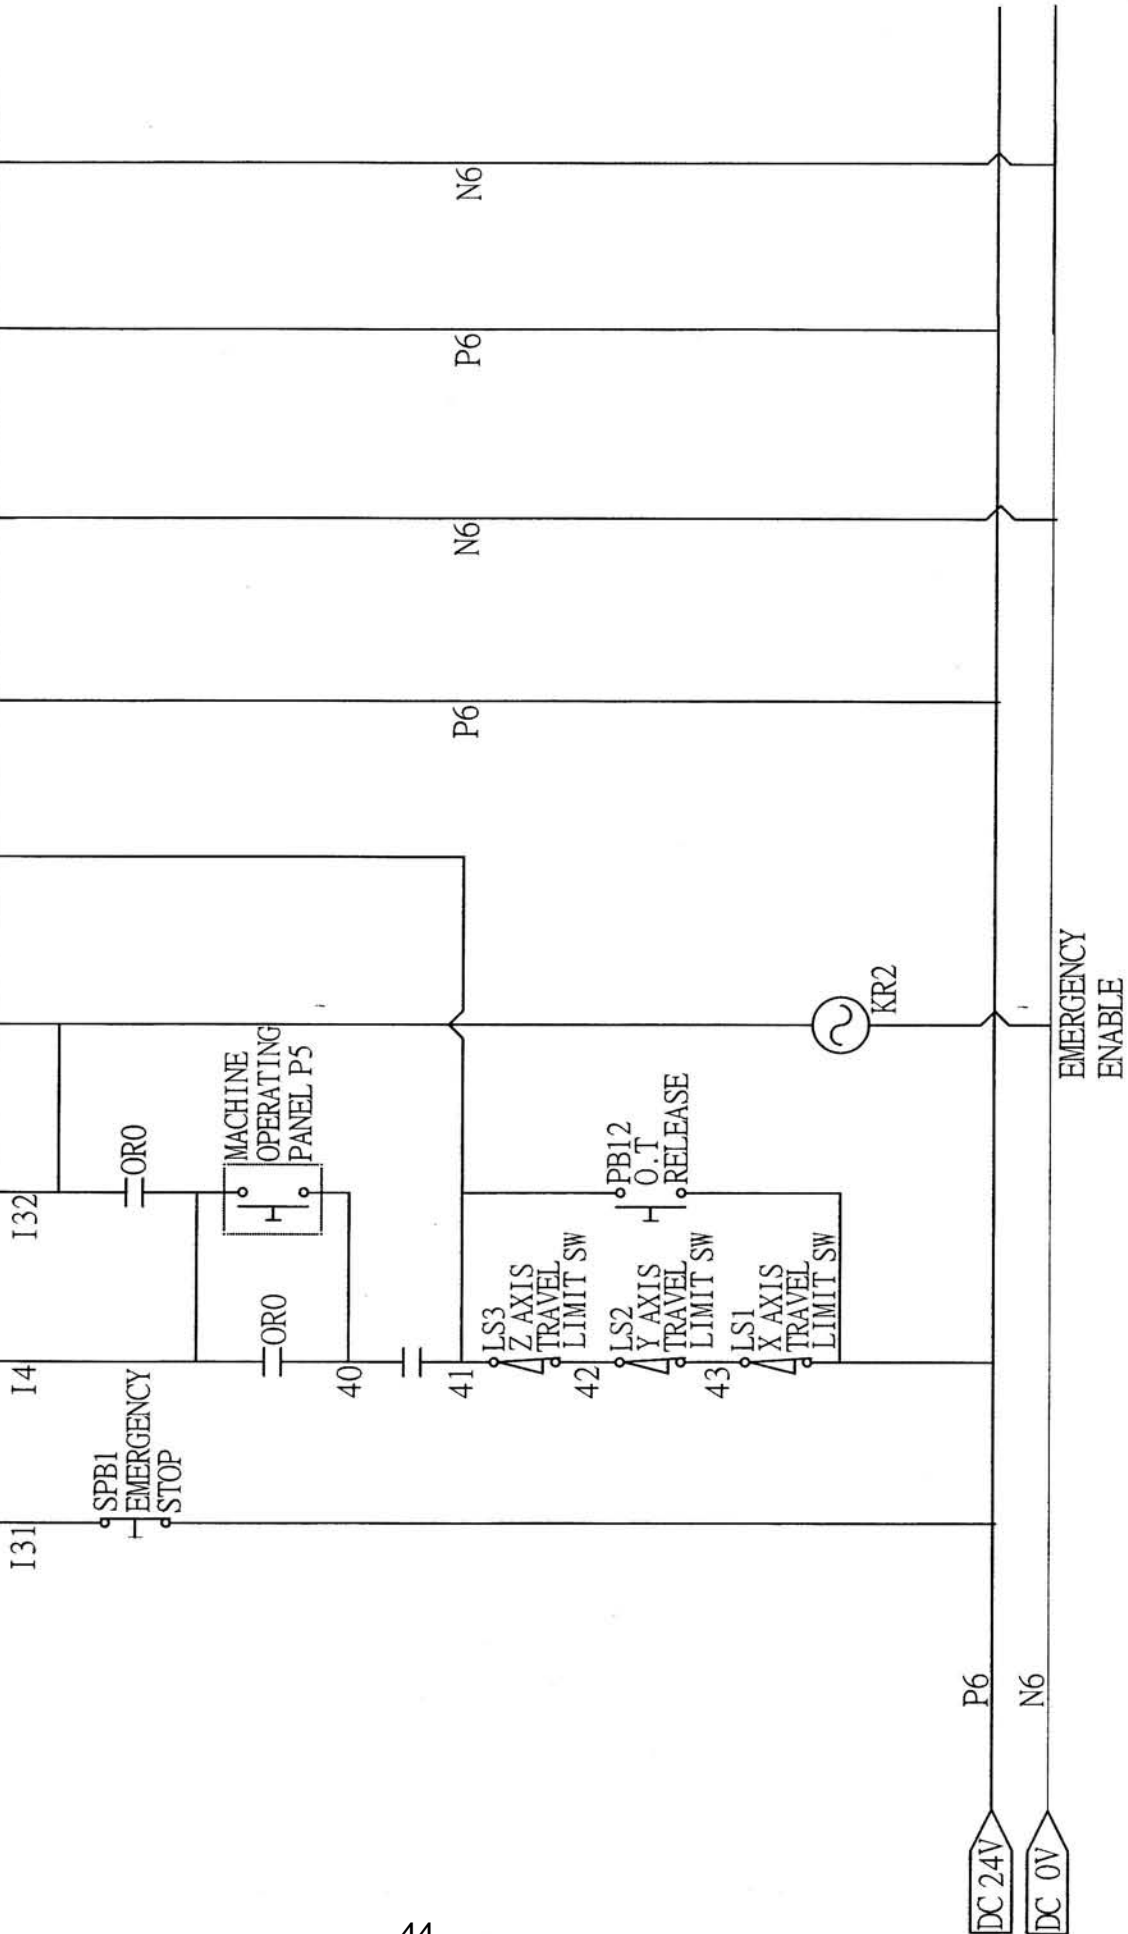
N6

P6

N6

P6

I32

ORO

MACHINE OPERATING PANEL P5

KR2

EMERGENCY ENABLE

I4

ORO

40

41

LS3 Z AXIS TRAVEL LIMIT SW

PB12 O.T RELEASE

42

LS2 Y AXIS TRAVEL LIMIT SW

43

LS1 X AXIS TRAVEL LIMIT SW

I31

SPB1 EMERGENCY STOP

P6

N6

DC 24V

DC 0V

44